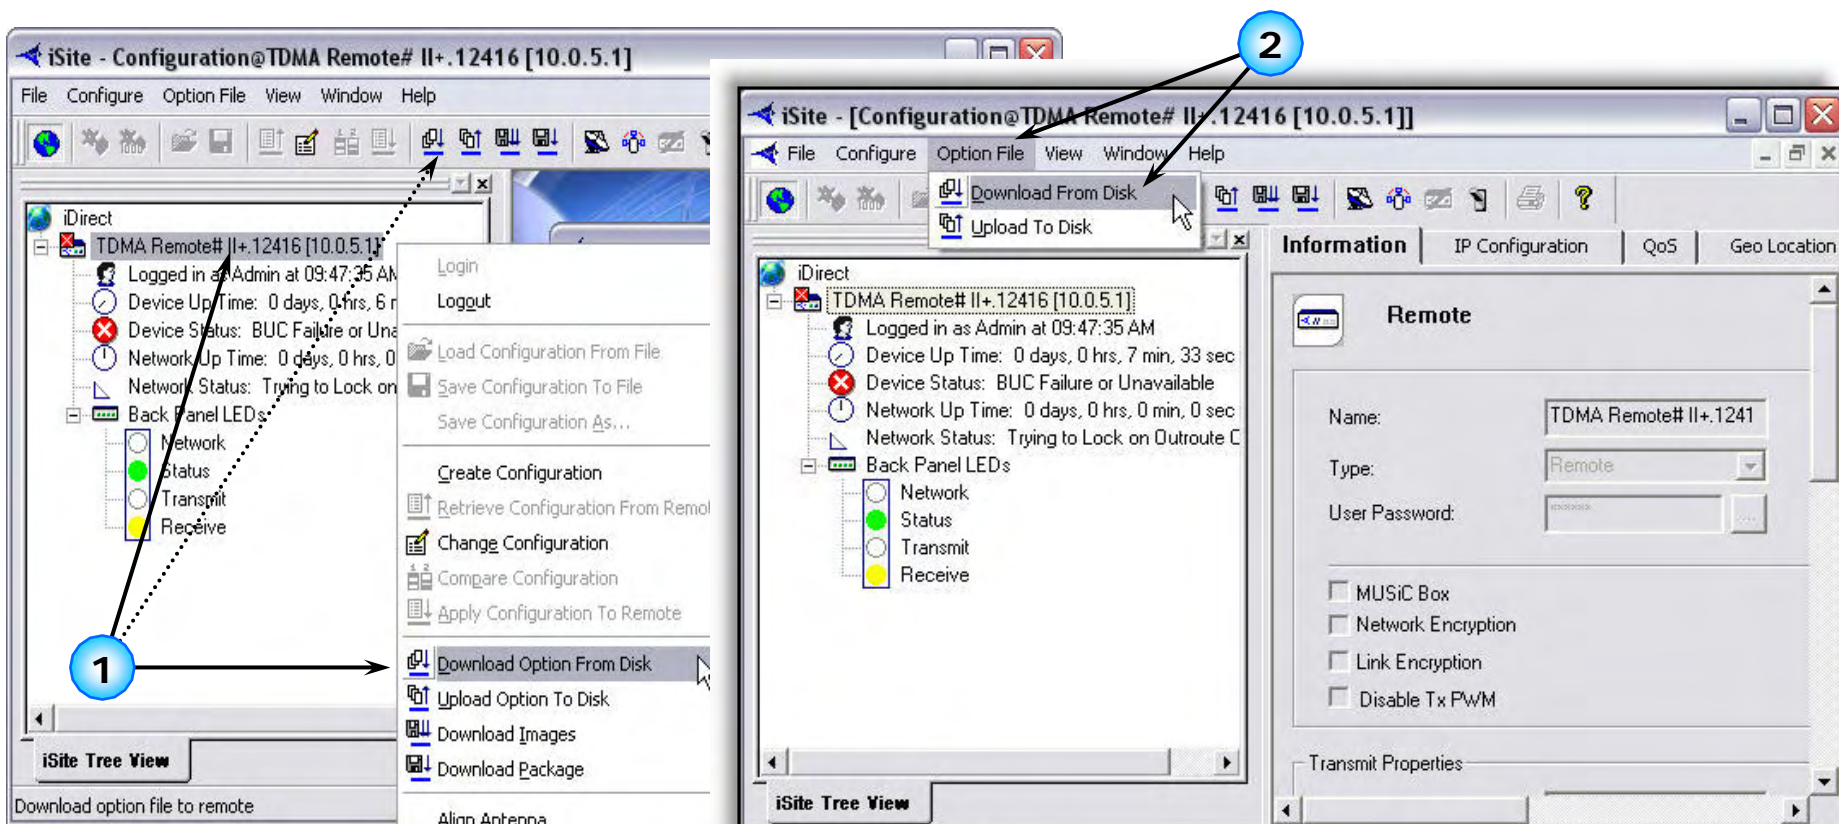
iSite - Configuration@TDMA Remote# II+.12416 [10.0.5.1]

File Configure Option File View Window Help

iDirect
TDMA Remote# II+.12416 [10.0.5.1]
Logged in as Admin at 09:47:35 AM
Device Up Time: 0 days, 0 hrs, 6 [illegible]
Device Status: BUC Failure or Una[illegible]
Network Up Time: 0 days, 0 hrs, 0 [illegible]
Network Status: Trying to Lock on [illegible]
Back Panel LEDs
Network
Status
Transmit
Receive

Login
Logout
Load Configuration From File
Save Configuration To File
Save Configuration As...
Create Configuration
Retrieve Configuration From Remo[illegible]
Change Configuration
Compare Configuration
Apply Configuration To Remote
Download Option From Disk
Upload Option To Disk
Download Images
Download Package
Align Antenna

1

iSite Tree View

Download option file to remote

2

iSite - [Configuration@TDMA Remote# II+.12416 [10.0.5.1]]

File Configure Option File View Window Help

Download From Disk
Upload To Disk

iDirect
TDMA Remote# II+.12416 [10.0.5.1]
Logged in as Admin at 09:47:35 AM
Device Up Time: 0 days, 0 hrs, 7 min, 33 sec
Device Status: BUC Failure or Unavailable
Network Up Time: 0 days, 0 hrs, 0 min, 0 sec
Network Status: Trying to Lock on Outroute C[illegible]
Back Panel LEDs
Network
Status
Transmit
Receive

iSite Tree View

Information IP Configuration QoS Geo Location

Remote

Name: TDMA Remote# II+.1241
Type: Remote
User Password:

MUSiC Box
Network Encryption
Link Encryption
Disable Tx PWM

Transmit Properties